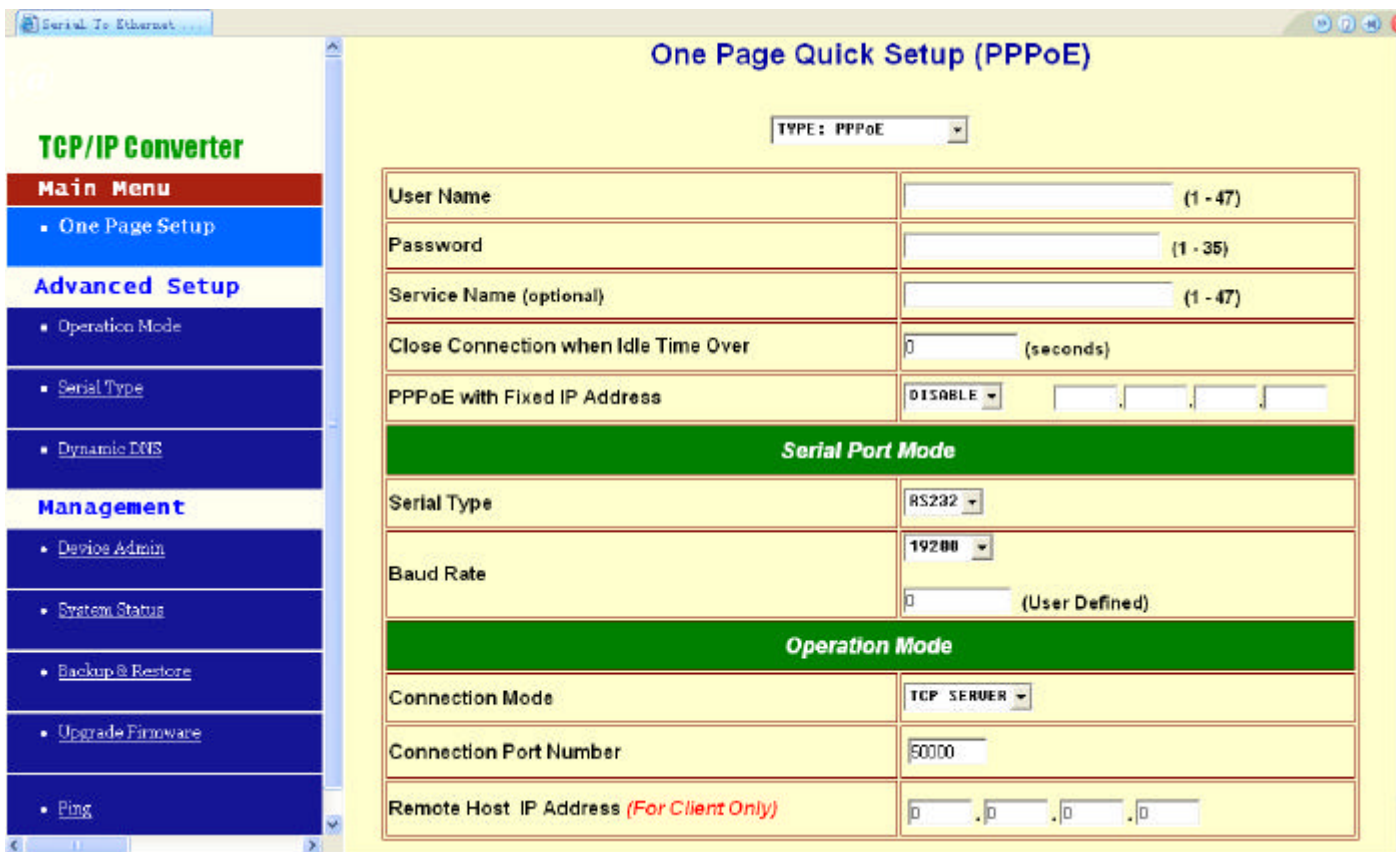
Serial To Ethernet ...

TCP/IP Converter

Main Menu

• One Page Setup

Advanced Setup

• Operation Mode

• Serial Type

• Dynamic DNS

Management

• Device Admin

• System Status

• Backup & Restore

• Upgrade Firmware

• Ping

One Page Quick Setup (PPPoE)

TYPE: PPPoE

| | |
|---|---|
| User Name | (1 - 47) |
| Password | (1 - 35) |
| Service Name (optional) | (1 - 47) |
| Close Connection when Idle Time Over | 0 (seconds) |
| PPPoE with Fixed IP Address | DISABLE . . . |
| Serial Port Mode | |
| Serial Type | RS232 |
| Baud Rate | 19200 0 (User Defined) |
| Operation Mode | |
| Connection Mode | TCP SERVER |
| Connection Port Number | 50000 |
| Remote Host IP Address (For Client Only) | 0 . 0 . 0 . 0 |